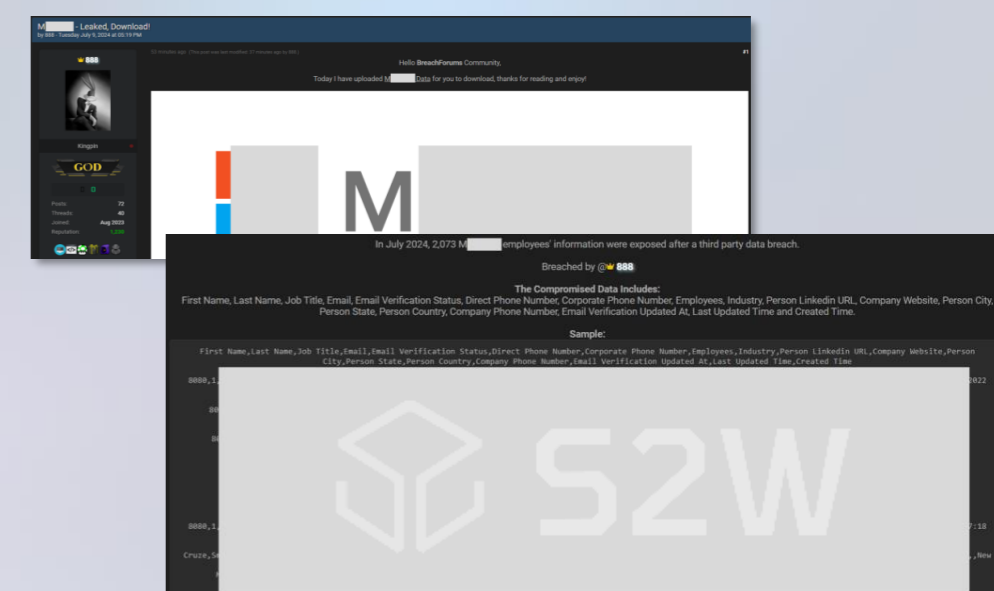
M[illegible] - Leaked, Download!
by 888 - Tuesday July 9, 2024 at 05:19 PM

888

Kingpin

GOD

Posts: 72
Threads: 40
Joined: Aug 2023
Reputation: 1,336

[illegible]

#1

Hello BreachForums Community,

Today I have uploaded M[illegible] Data for you to download, thanks for reading and enjoy!

M

In July 2024, 2,073 M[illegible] employees' information were exposed after a third party data breach.

Breached by @888

The Compromised Data Includes:
First Name, Last Name, Job Title, Email, Email Verification Status, Direct Phone Number, Corporate Phone Number, Employees, Industry, Person Linkedin URL, Company Website, Person City, Person State, Person Country, Company Phone Number, Email Verification Updated At, Last Updated Time and Created Time.

Sample:

First Name,Last Name,Job Title,Email,Email Verification Status,Direct Phone Number,Corporate Phone Number,Employees,Industry,Person Linkedin URL,Company Website,Person City,Person State,Person Country,Company Phone Number,Email Verification Updated At,Last Updated Time,Created Time

8080,1,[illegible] 2022

8080,1,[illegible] 7:18

Cruze,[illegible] ,New

S2W